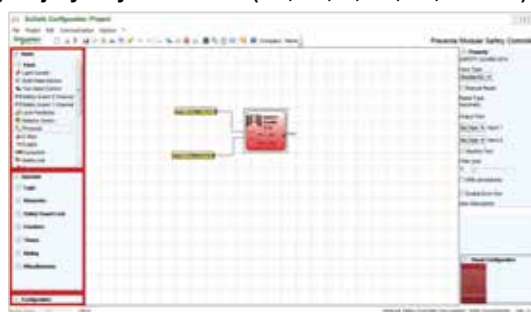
SoftLink Configuration: Project

File Project Edit Communication Options ?

Presence Modular Safety Controller

Inputs

Input

Light Curtain

Operator

Logic

Monitoring

Safety Output Link

Function

Timers

Muting

Miscellaneous

Configuration

Property